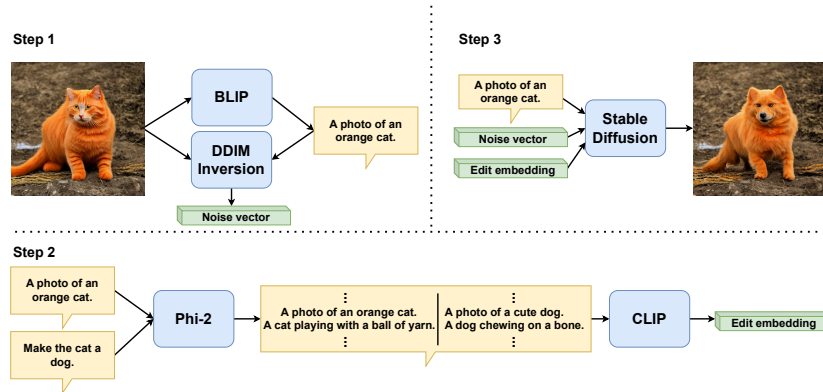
Step 1

BLIP

DDIM Inversion

A photo of an orange cat.

Noise vector

Step 3

A photo of an orange cat.

Noise vector

Edit embedding

Stable Diffusion

Step 2

A photo of an orange cat.

Make the cat a dog.

Phi-2

⋮
A photo of an orange cat.
A cat playing with a ball of yarn.
⋮

⋮
A photo of a cute dog.
A dog chewing on a bone.
⋮

CLIP

Edit embedding